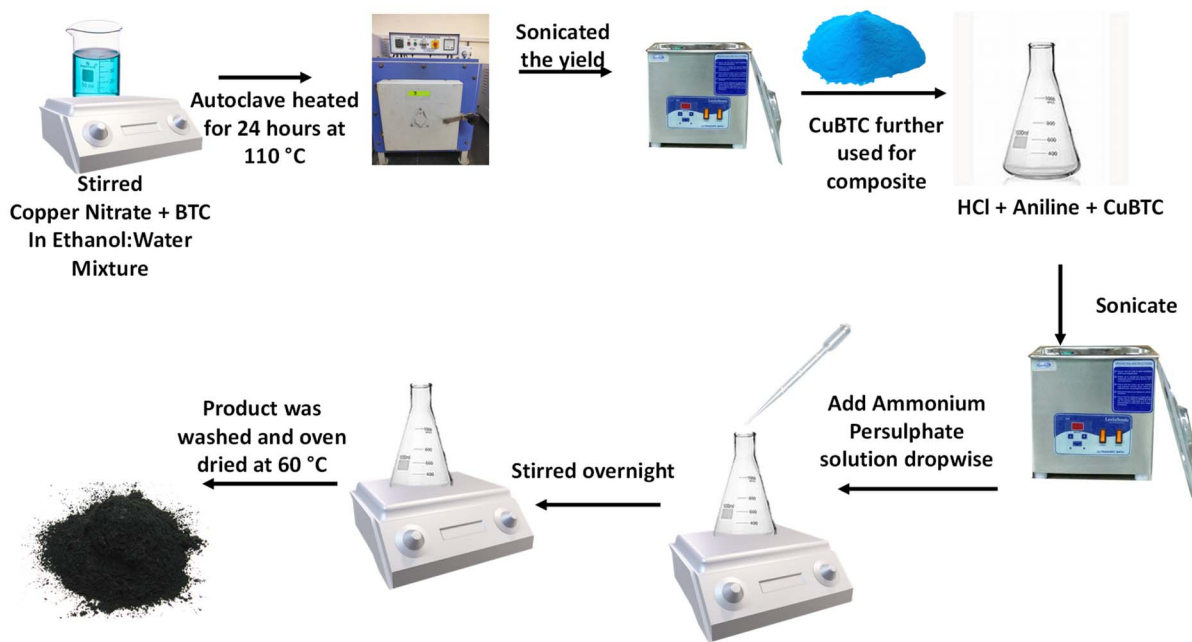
Stirred
Copper Nitrate + BTC
In Ethanol:Water
Mixture

Autoclave heated for 24 hours at 110 °C

Sonicated the yield

CuBTC further used for composite

HCl + Aniline + CuBTC

Sonicate

Add Ammonium Persulphate solution dropwise

Stirred overnight

Product was washed and oven dried at 60 °C